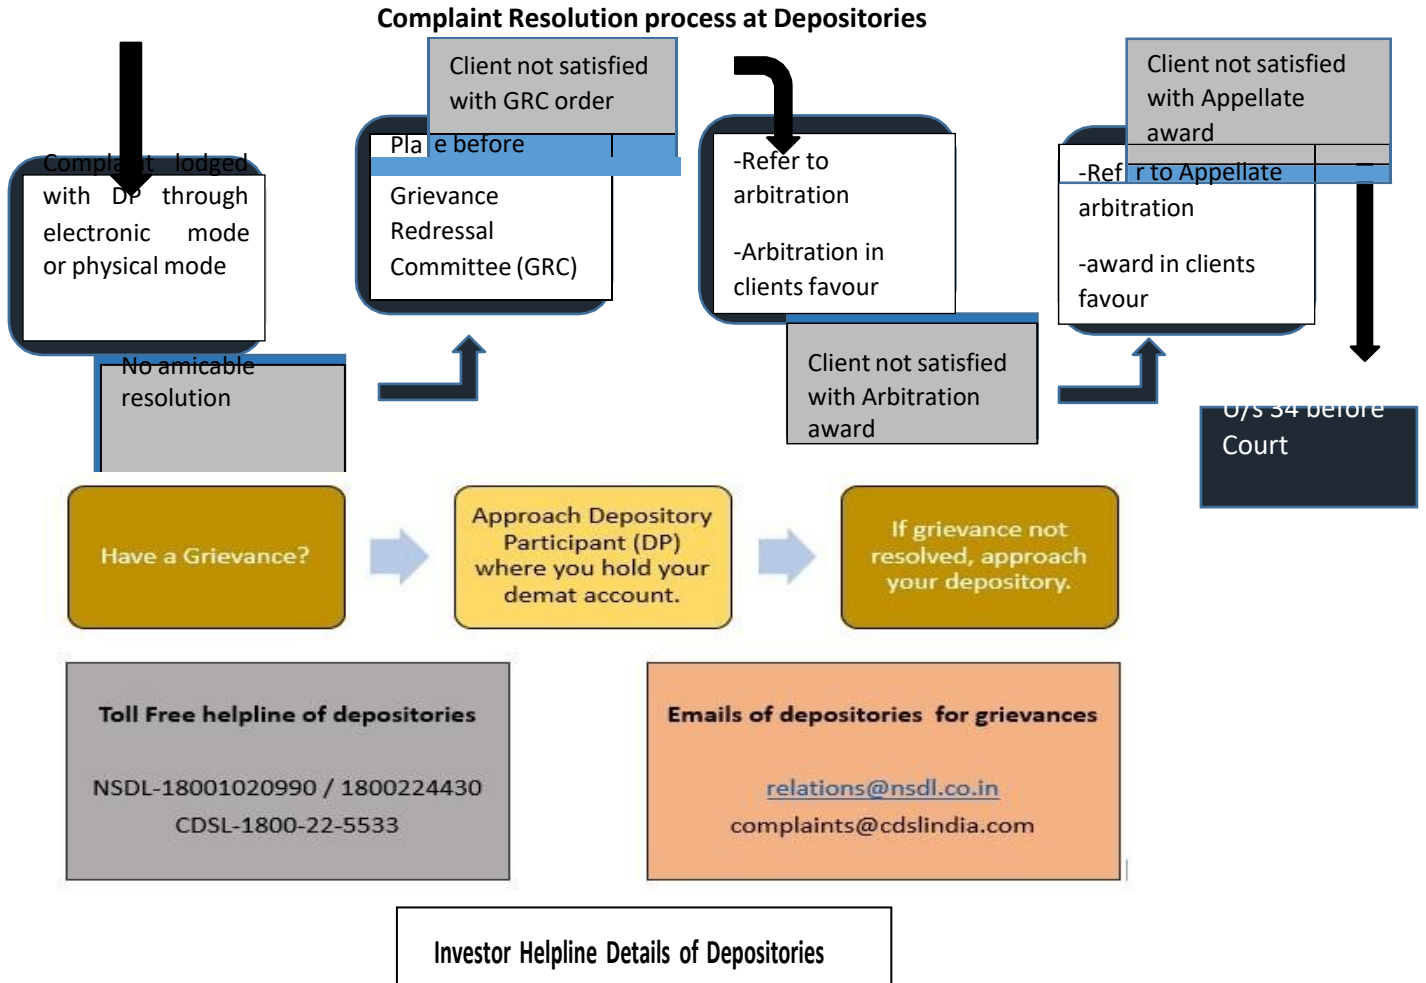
Complaint Resolution process at Depositories

Compla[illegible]t lodged with DP through electronic mode or physical mode

No amicable resolution

Client not satisfied with GRC order

Pla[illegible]e before Grievance Redressal Committee (GRC)

-Refer to arbitration

-Arbitration in clients favour

Client not satisfied with Arbitration award

Client not satisfied with Appellate award

-Ref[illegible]r to Appellate arbitration

-award in clients favour

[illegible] Court

Have a Grievance?

Approach Depository Participant (DP) where you hold your demat account.

If grievance not resolved, approach your depository.

Toll Free helpline of depositories

NSDL-18001020990 / 1800224430

CDSL-1800-22-5533

Emails of depositories for grievances

relations@nsdl.co.in

complaints@cdslindia.com

Investor Helpline Details of Depositories